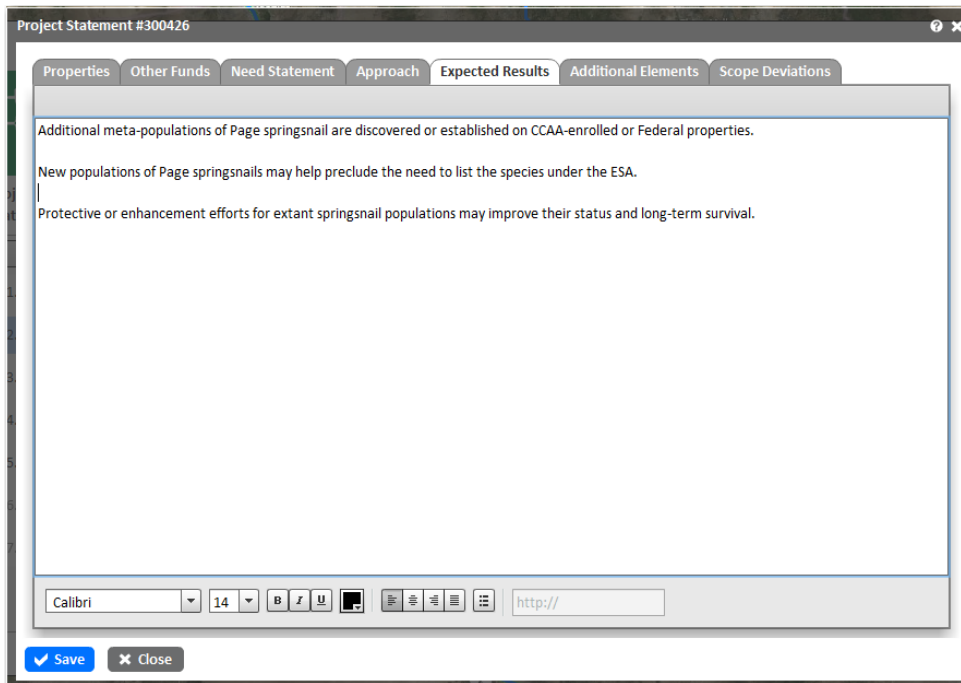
Project Statement #300426

Properties | Other Funds | Need Statement | Approach | Expected Results | Additional Elements | Scope Deviations

Additional meta-populations of Page springsnail are discovered or established on CCAA-enrolled or Federal properties.

New populations of Page springsnails may help preclude the need to list the species under the ESA.

Protective or enhancement efforts for extant springsnail populations may improve their status and long-term survival.

Calibri 14 B I U

http://

Save Close